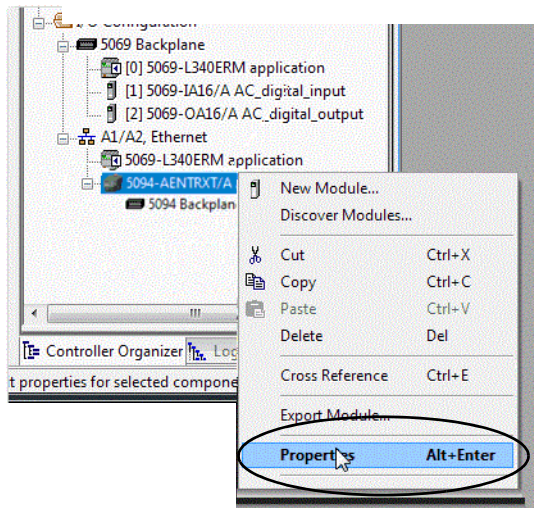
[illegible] Configuration
5069 Backplane
[0] 5069-L340ERM application
[1] 5069-IA16/A AC_digital_input
[2] 5069-OA16/A AC_digital_output
A1/A2, Ethernet
5069-L340ERM application
5094-AENTRXT/A
5094 Backplane

New Module...
Discover Modules...
Cut Ctrl+X
Copy Ctrl+C
Paste Ctrl+V
Delete Del
Cross Reference Ctrl+E
Export Module...
Properties Alt+Enter

Controller Organizer
Log
t properties for selected compone